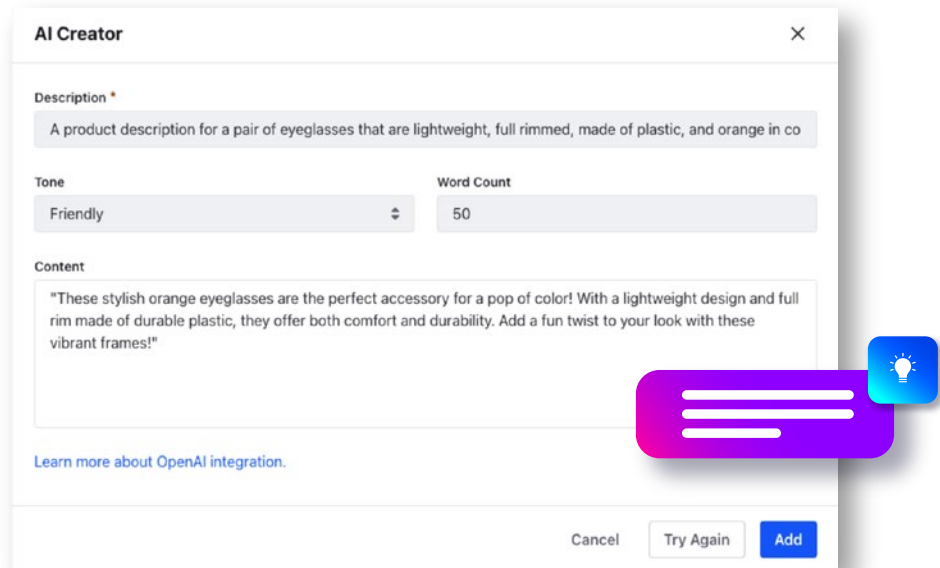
AI Creator

×

Description *

A product description for a pair of eyeglasses that are lightweight, full rimmed, made of plastic, and orange in co

Tone

Friendly

Word Count

50

Content

"These stylish orange eyeglasses are the perfect accessory for a pop of color! With a lightweight design and full rim made of durable plastic, they offer both comfort and durability. Add a fun twist to your look with these vibrant frames!"

Learn more about OpenAI integration.

Cancel

Try Again

Add